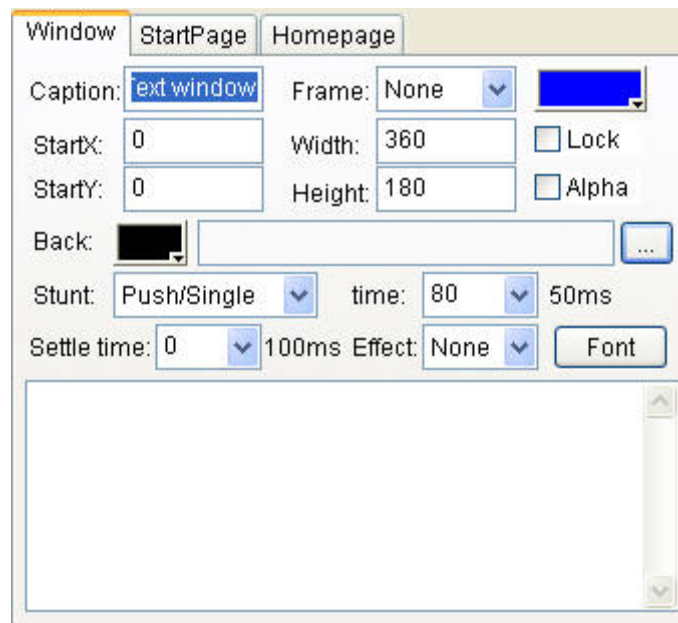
Window StartPage Homepage

Caption: Text window Frame: None

StartX: 0 Width: 360 Lock

StartY: 0 Height: 180 Alpha

Back: ...

Stunt: Push/Single time: 80 50ms

Settle time: 0 100ms Effect: None Font